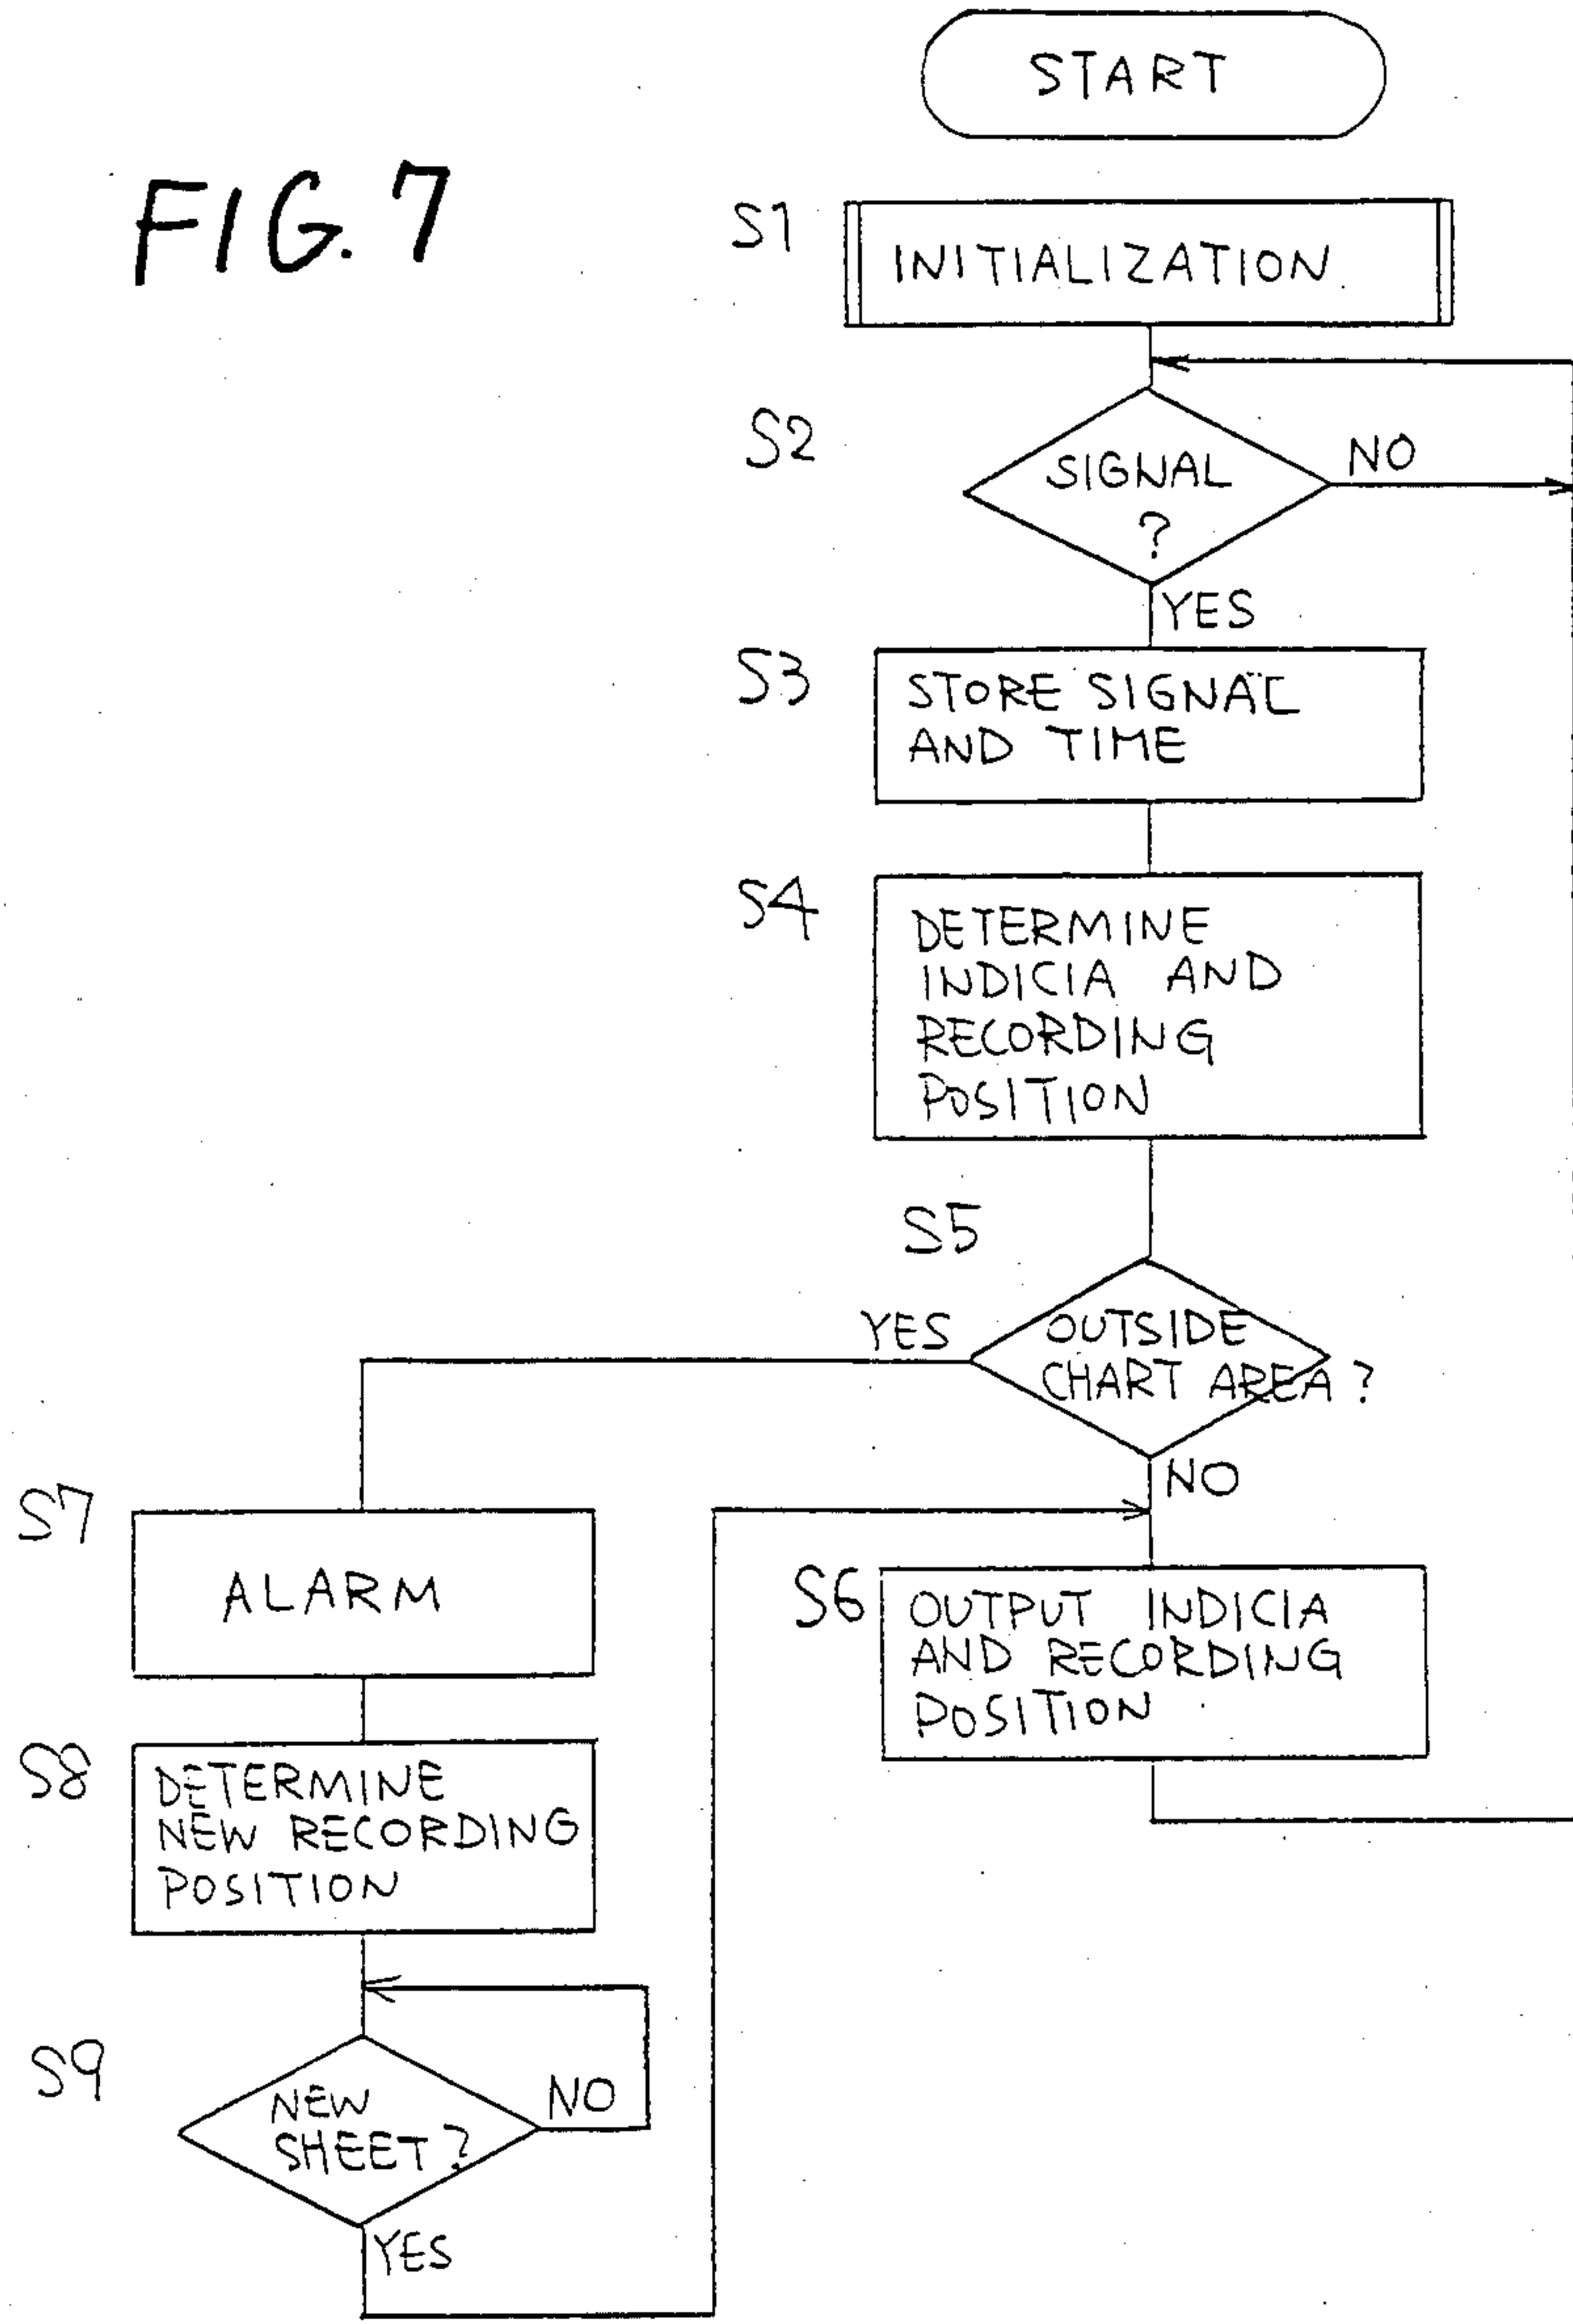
FIG. 7

START

S1 INITIALIZATION

S2 SIGNAL ? NO

YES

S3 STORE SIGNAL AND TIME

S4 DETERMINE INDICIA AND RECORDING POSITION

S5 OUTSIDE CHART AREA ? YES

NO

S6 OUTPUT INDICIA AND RECORDING POSITION

S7 ALARM

S8 DETERMINE NEW RECORDING POSITION

S9 NEW SHEET ? NO

YES